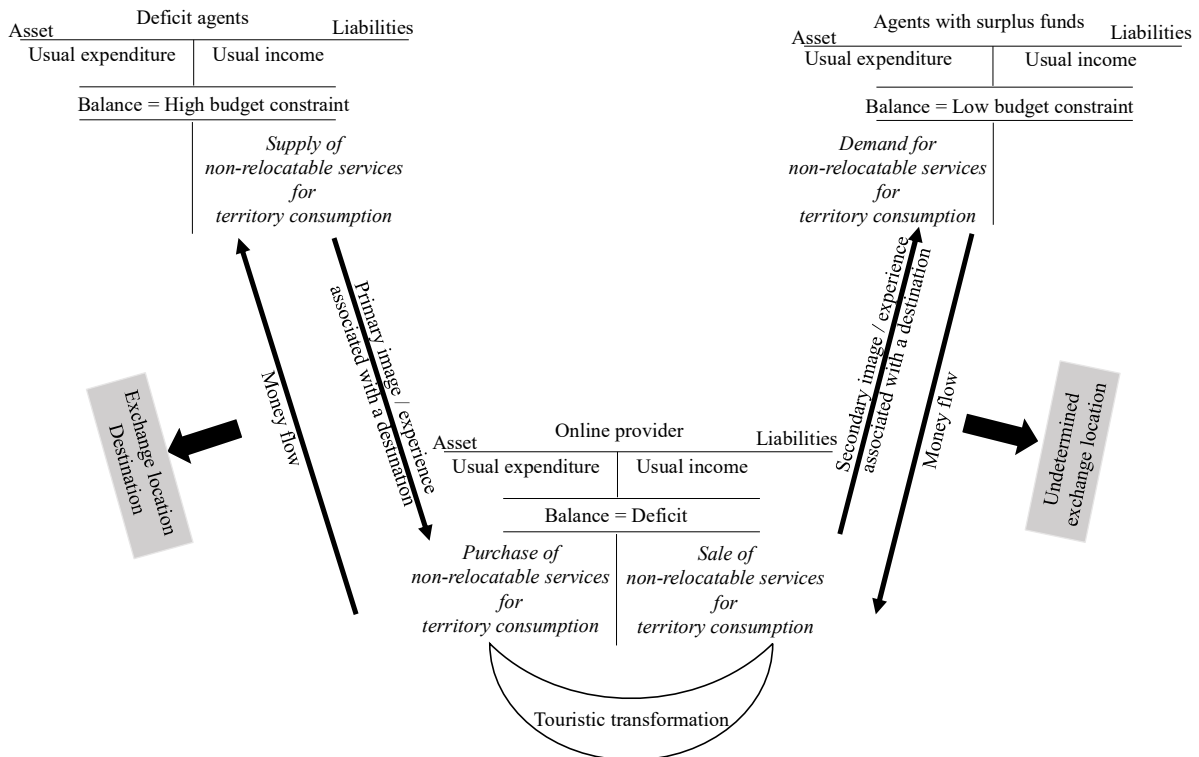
Asset
Deficit agents
Liabilities

| Usual expenditure | Usual income |
|---|---|

Balance = High budget constraint

Supply of non-relocatable services for territory consumption

Agents with surplus funds
Asset
Liabilities

| Usual expenditure | Usual income |
|---|---|

Balance = Low budget constraint

Demand for non-relocatable services for territory consumption

Money flow

Primary image / experience associated with a destination

Exchange location Destination

Secondary image / experience associated with a destination

Money flow

Undetermined exchange location

Asset
Online provider
Liabilities

| Usual expenditure | Usual income |
|---|---|

Balance = Deficit

| Purchase of non-relocatable services for territory consumption | Sale of non-relocatable services for territory consumption |
|---|---|

Touristic transformation